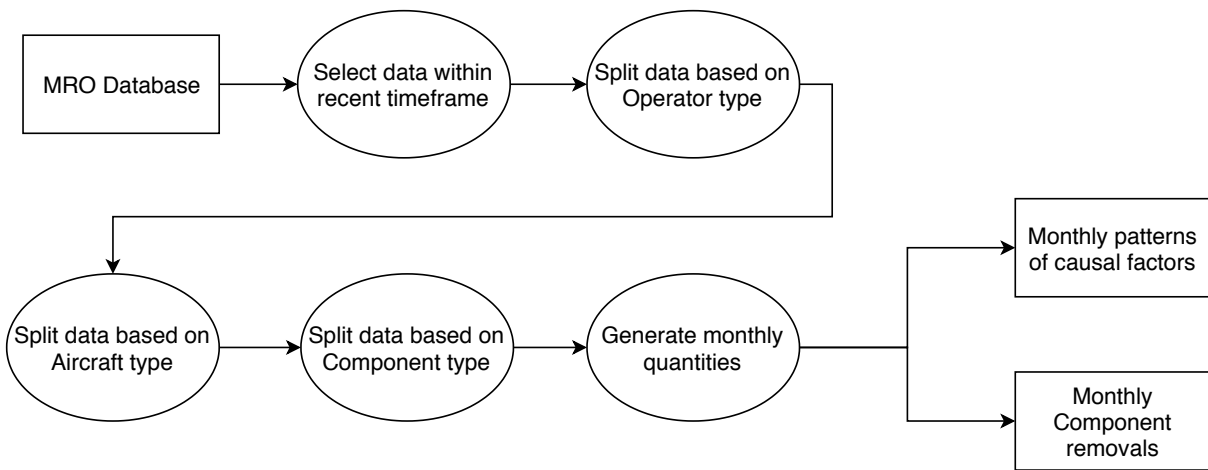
MRO Database

Select data within recent timeframe

Split data based on Operator type

Split data based on Aircraft type

Split data based on Component type

Generate monthly quantities

Monthly patterns of causal factors

Monthly Component removals